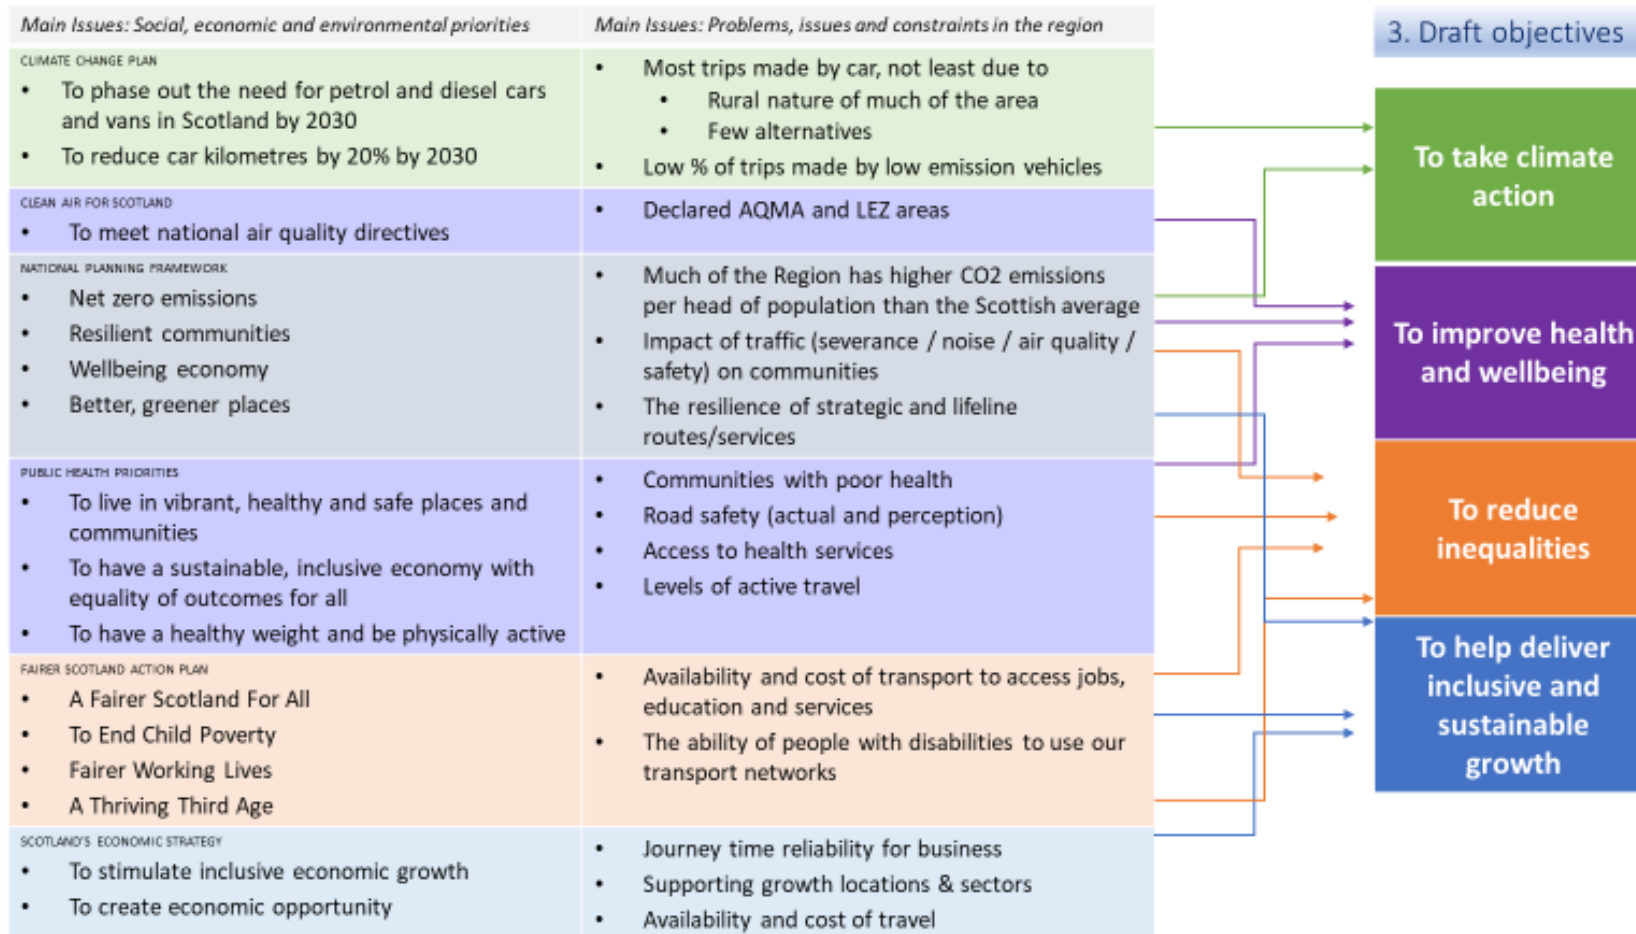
| Main Issues: Social, economic and environmental priorities | Main Issues: Problems, issues and constraints in the region |
|---|---|
| CLIMATE CHANGE PLAN<br>• To phase out the need for petrol and diesel cars and vans in Scotland by 2030<br>• To reduce car kilometres by 20% by 2030 | • Most trips made by car, not least due to<br>• Rural nature of much of the area<br>• Few alternatives<br>• Low % of trips made by low emission vehicles |
| CLEAN AIR FOR SCOTLAND<br>• To meet national air quality directives | • Declared AQMA and LEZ areas |
| NATIONAL PLANNING FRAMEWORK<br>• Net zero emissions<br>• Resilient communities<br>• Wellbeing economy<br>• Better, greener places | • Much of the Region has higher CO2 emissions per head of population than the Scottish average<br>• Impact of traffic (severance / noise / air quality / safety) on communities<br>• The resilience of strategic and lifeline routes/services |
| PUBLIC HEALTH PRIORITIES<br>• To live in vibrant, healthy and safe places and communities<br>• To have a sustainable, inclusive economy with equality of outcomes for all<br>• To have a healthy weight and be physically active | • Communities with poor health<br>• Road safety (actual and perception)<br>• Access to health services<br>• Levels of active travel |
| FAIRER SCOTLAND ACTION PLAN<br>• A Fairer Scotland For All<br>• To End Child Poverty<br>• Fairer Working Lives<br>• A Thriving Third Age | • Availability and cost of transport to access jobs, education and services<br>• The ability of people with disabilities to use our transport networks |
| SCOTLAND'S ECONOMIC STRATEGY<br>• To stimulate inclusive economic growth<br>• To create economic opportunity | • Journey time reliability for business<br>• Supporting growth locations & sectors<br>• Availability and cost of travel |

3. Draft objectives

To take climate action

To improve health and wellbeing

To reduce inequalities

To help deliver inclusive and sustainable growth